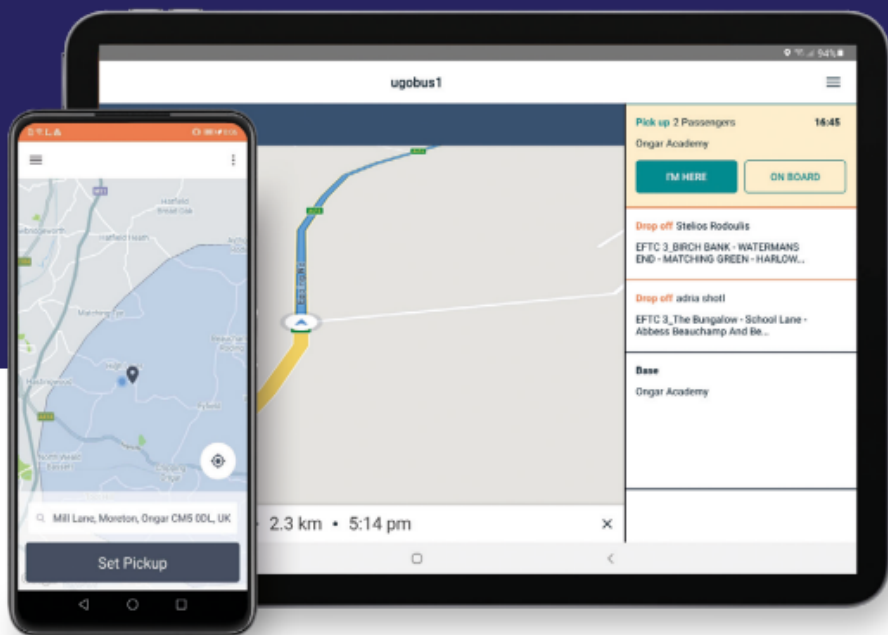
94%

ugobus1

Pick up 2 Passengers 16:45

Ongar Academy

I'M HERE

ON BOARD

Drop off Stelios Rodoulis

EFTC 3_BIRCH BANK - WATERMANS END - MATCHING GREEN - HARLOW...

Drop off adria shotl

EFTC 3_The Bungalow - School Lane - Abbess Beauchamp And Be...

Base

Ongar Academy

2.3 km • 5:14 pm

Hatfield Heath

Matching Tye

North Weald Bassett

Mill Lane, Moreton, Ongar CM5 0DL, UK

Set Pickup